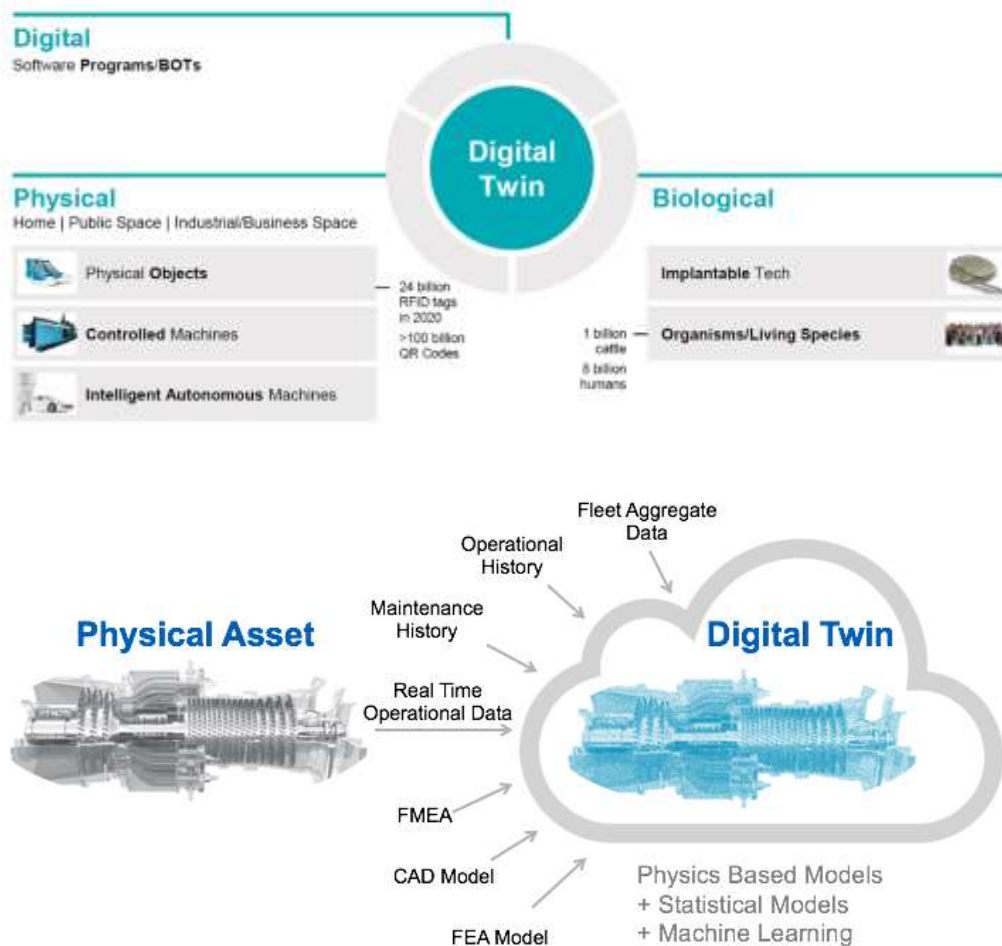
Digital
Software Programs/BOTs

Digital Twin

Physical
Home | Public Space | Industrial/Business Space

Physical Objects

Controlled Machines

Intelligent Autonomous Machines

24 billion RFID tags in 2020

>100 billion QR Codes

Biological

Implantable Tech

Organisms/Living Species

1 billion cattle

8 billion humans

Physical Asset

Digital Twin

Fleet Aggregate Data

Operational History

Maintenance History

Real Time Operational Data

FMEA

CAD Model

FEA Model

Physics Based Models
+ Statistical Models
+ Machine Learning